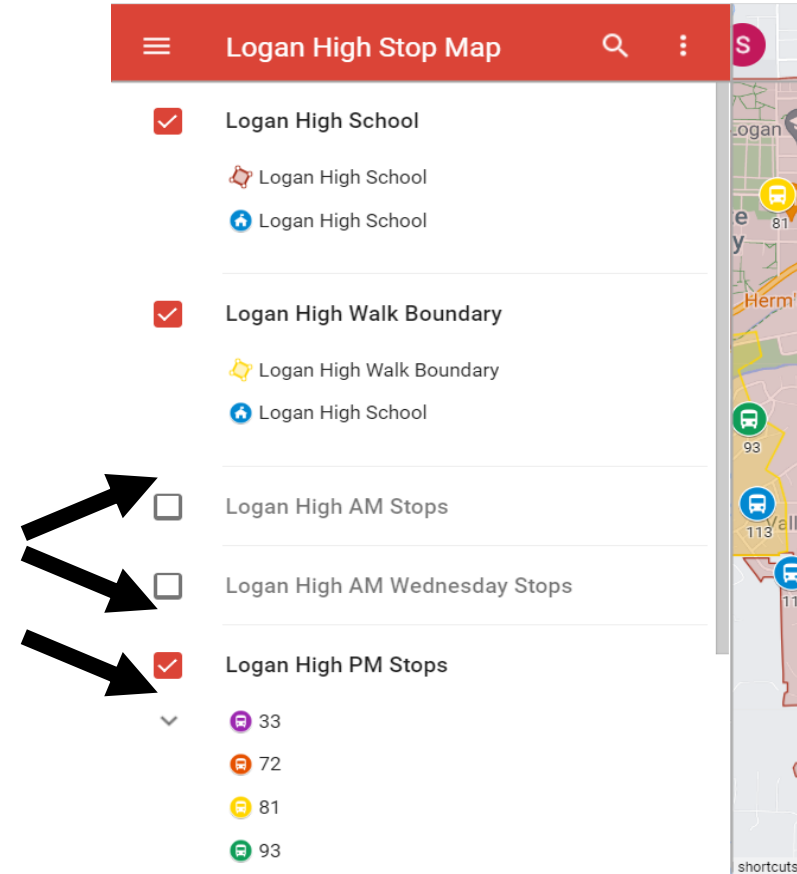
Logan High Stop Map

S

Logan High School

Logan High School

Logan High School

Logan High Walk Boundary

Logan High Walk Boundary

Logan High School

Logan High AM Stops

Logan High AM Wednesday Stops

Logan High PM Stops

33

72

81

93

Logan

81

e

y

Herm

93

113

Vall

11

shortcuts